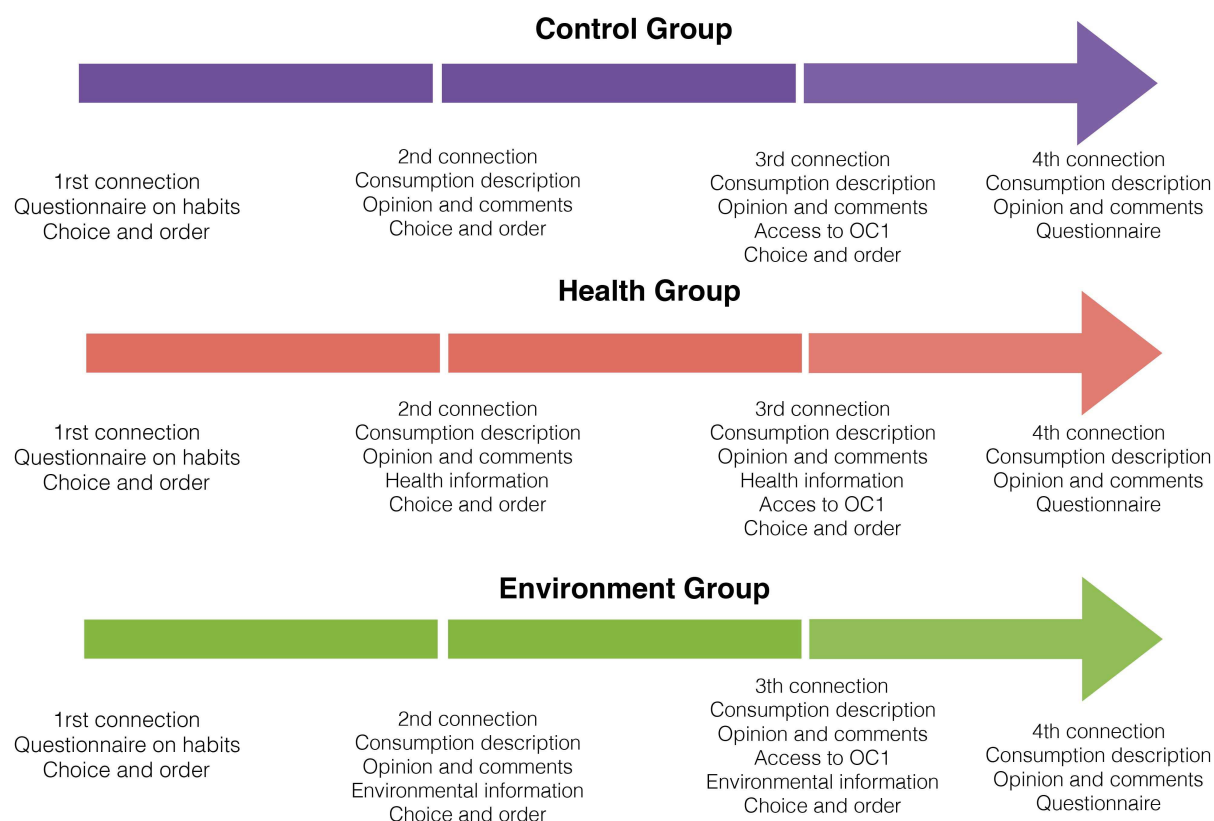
Control Group

1rst connection
Questionnaire on habits
Choice and order

2nd connection
Consumption description
Opinion and comments
Choice and order

3rd connection
Consumption description
Opinion and comments
Access to OC1
Choice and order

4th connection
Consumption description
Opinion and comments
Questionnaire

Health Group

1rst connection
Questionnaire on habits
Choice and order

2nd connection
Consumption description
Opinion and comments
Health information
Choice and order

3rd connection
Consumption description
Opinion and comments
Health information
Acces to OC1
Choice and order

4th connection
Consumption description
Opinion and comments
Questionnaire

Environment Group

1rst connection
Questionnaire on habits
Choice and order

2nd connection
Consumption description
Opinion and comments
Environmental information
Choice and order

3th connection
Consumption description
Opinion and comments
Access to OC1
Environmental information
Choice and order

4th connection
Consumption description
Opinion and comments
Questionnaire